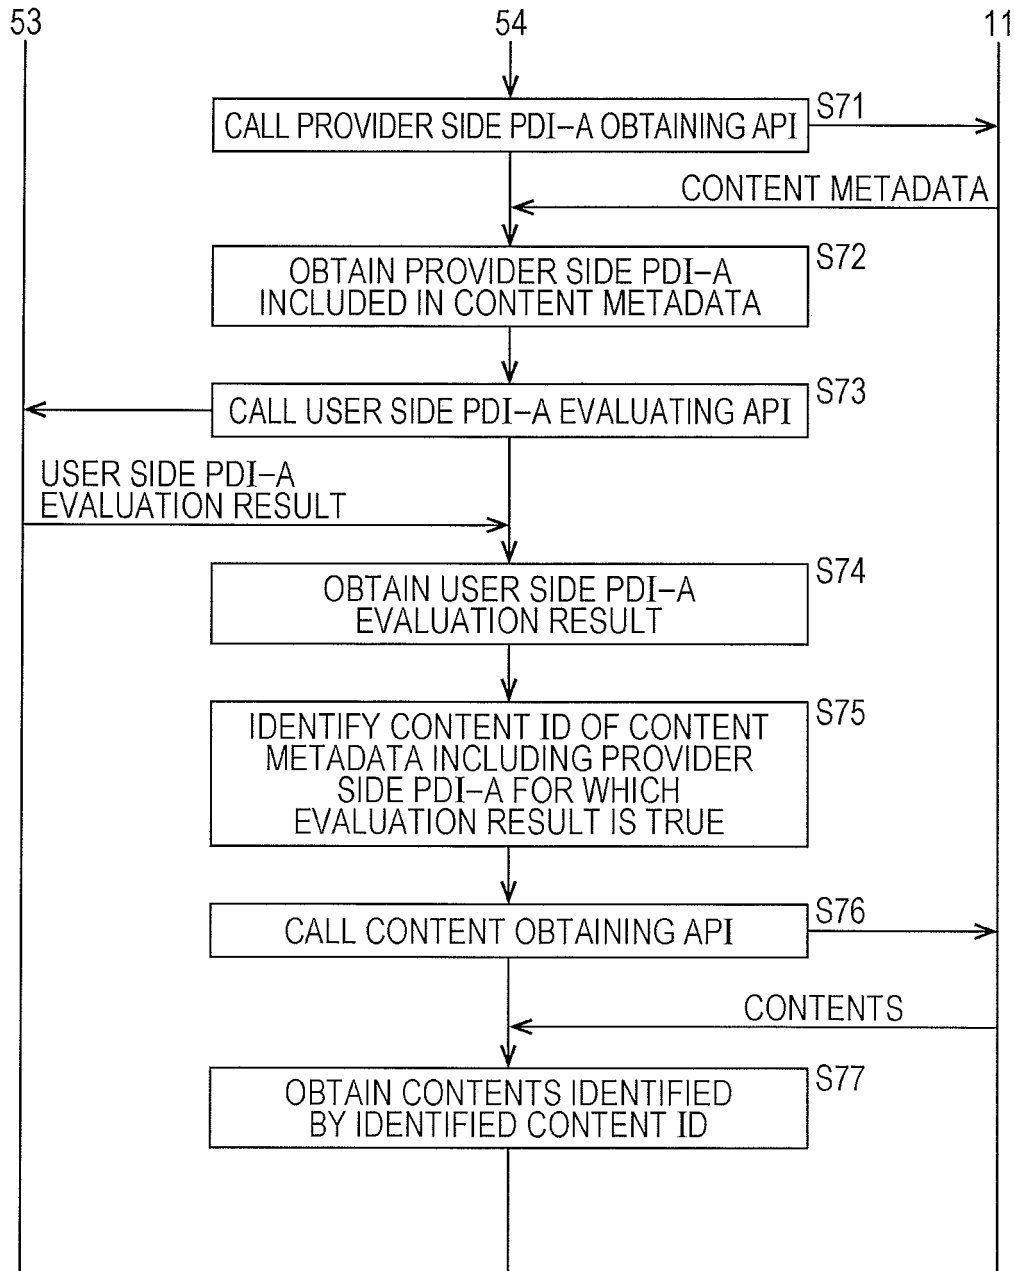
53

54

11

CALL PROVIDER SIDE PDI–A OBTAINING API

S71

CONTENT METADATA

OBTAIN PROVIDER SIDE PDI–A INCLUDED IN CONTENT METADATA

S72

CALL USER SIDE PDI–A EVALUATING API

S73

USER SIDE PDI–A EVALUATION RESULT

OBTAIN USER SIDE PDI–A EVALUATION RESULT

S74

IDENTIFY CONTENT ID OF CONTENT METADATA INCLUDING PROVIDER SIDE PDI–A FOR WHICH EVALUATION RESULT IS TRUE

S75

CALL CONTENT OBTAINING API

S76

CONTENTS

OBTAIN CONTENTS IDENTIFIED BY IDENTIFIED CONTENT ID

S77